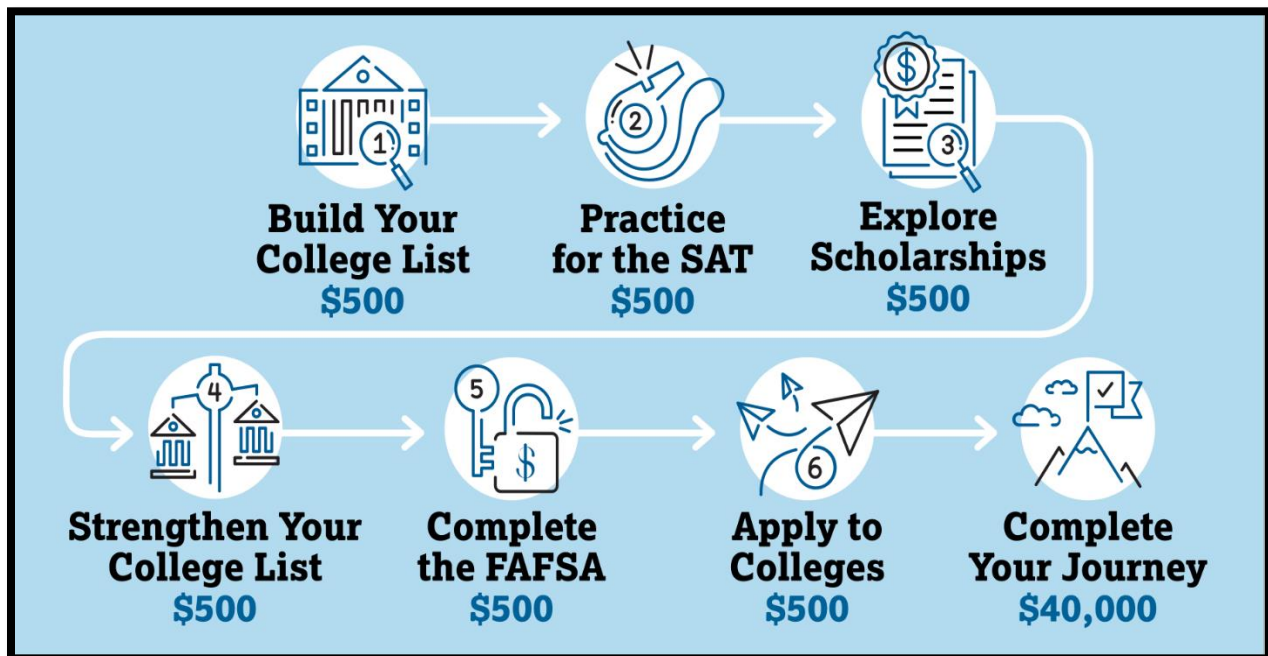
1
Build Your College List
$500

2
Practice for the SAT
$500

$
3
Explore Scholarships
$500

4
Strengthen Your College List
$500

5
$
Complete the FAFSA
$500

6
Apply to Colleges
$500

Complete Your Journey
$40,000